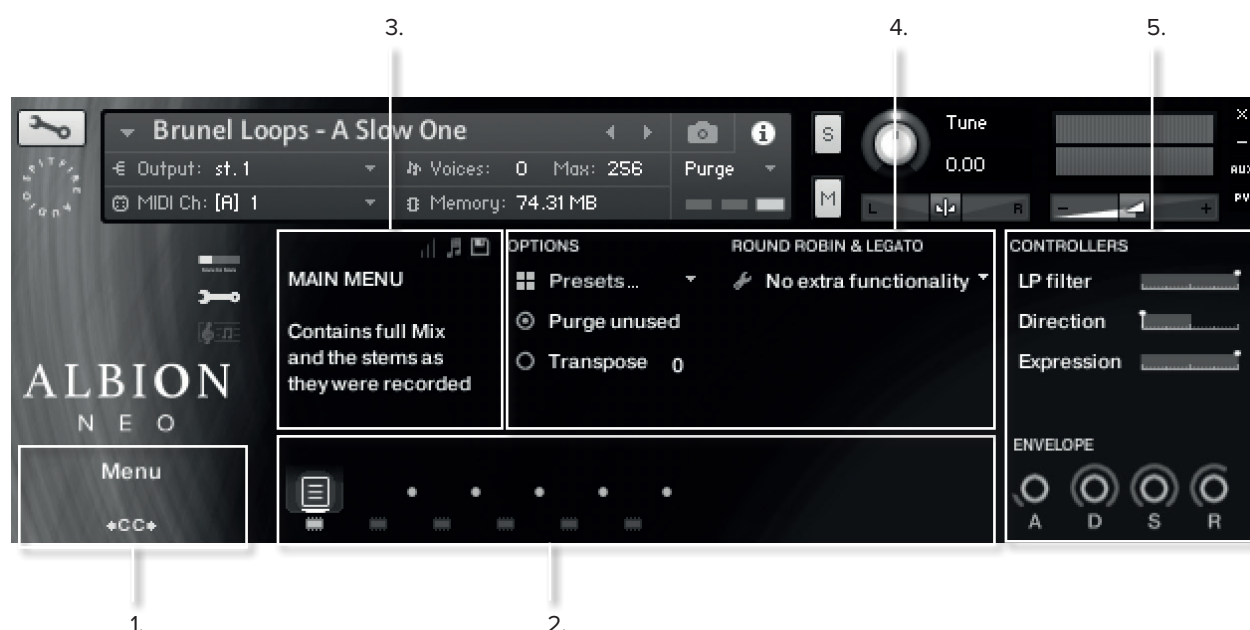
3.

4.

5.

Brunel Loops - A Slow One

Output: st. 1

Voices: 0 Max: 256

Purge

MIDI Ch: [A] 1

Memory: 74.31 MB

S

M

Tune

0.00

L

R

AUX

PV

MAIN MENU

Contains full Mix and the stems as they were recorded

OPTIONS

Presets...

Purge unused

Transpose 0

ROUND ROBIN & LEGATO

No extra functionality

CONTROLLERS

LP filter

Direction

Expression

ENVELOPE

A D S R

ALBION

N E O

Menu

CC

1.

2.